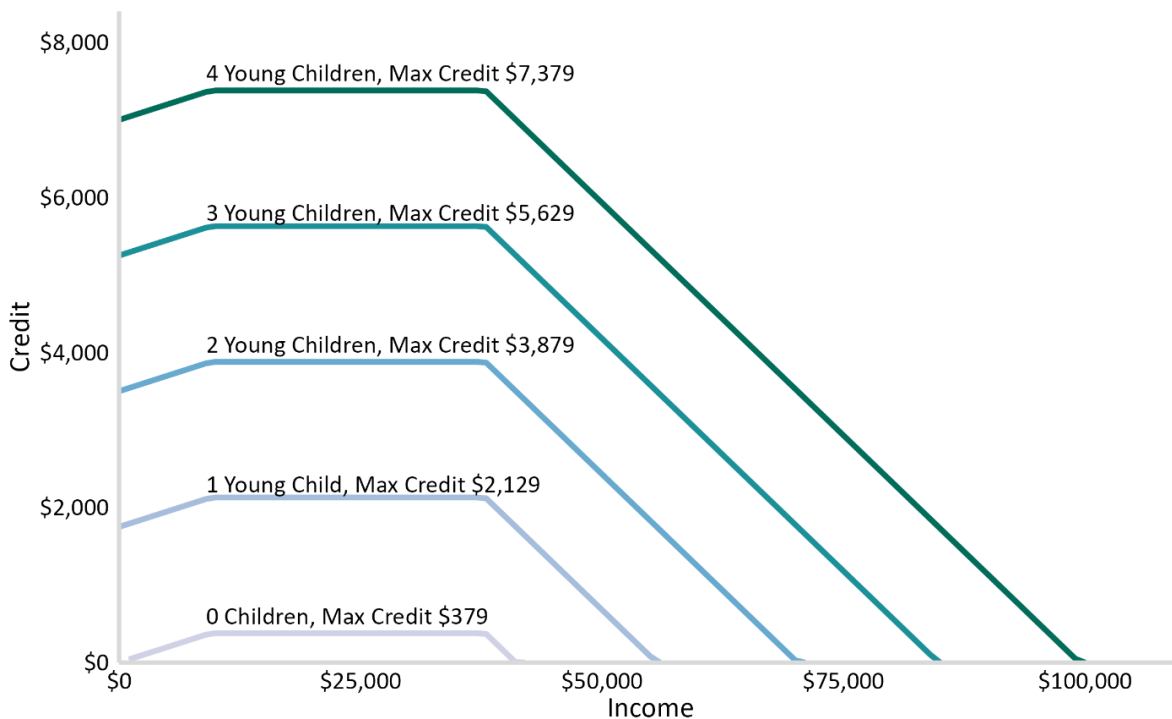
$8,000
$6,000
$4,000
$2,000
$0
Credit

4 Young Children, Max Credit $7,379
3 Young Children, Max Credit $5,629
2 Young Children, Max Credit $3,879
1 Young Child, Max Credit $2,129
0 Children, Max Credit $379

$0
$25,000
$50,000
$75,000
$100,000
Income